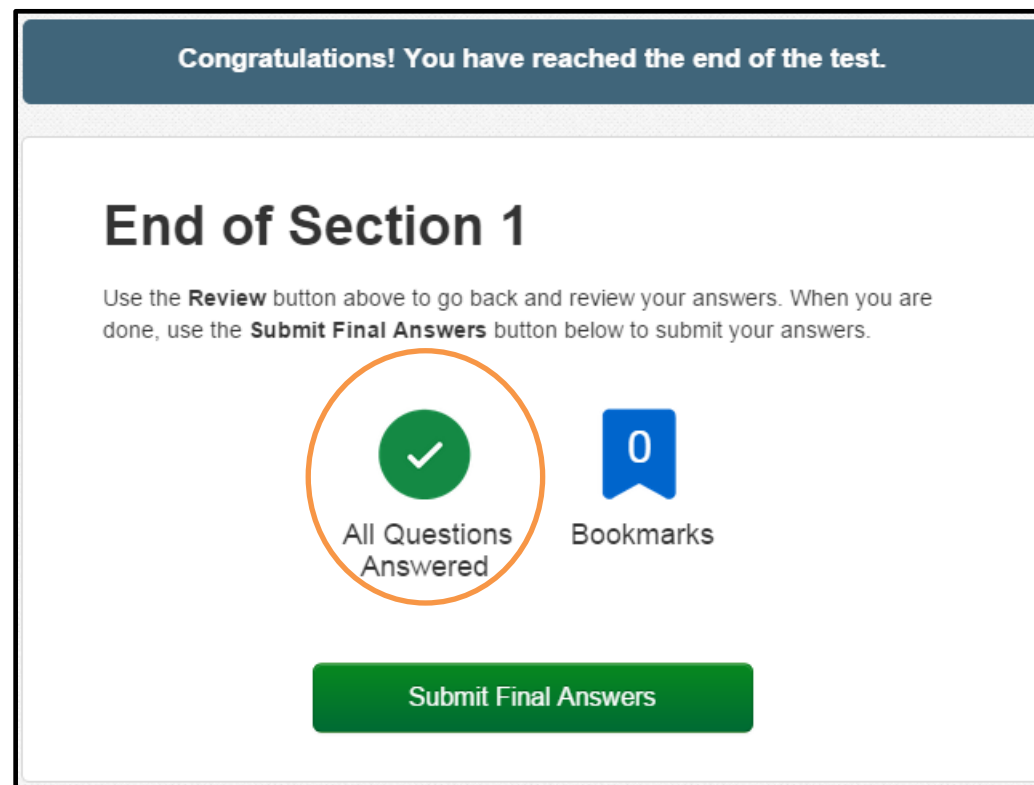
Congratulations! You have reached the end of the test.

End of Section 1

Use the Review button above to go back and review your answers. When you are done, use the Submit Final Answers button below to submit your answers.

All Questions Answered

0

Bookmarks

Submit Final Answers